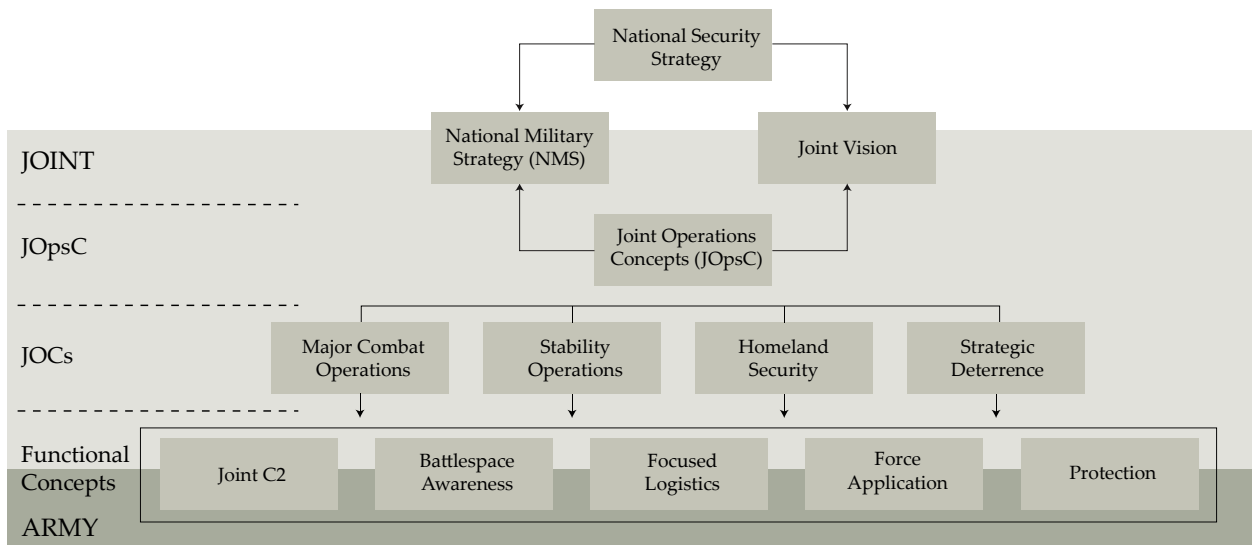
National Security Strategy

JOINT

National Military Strategy (NMS)

Joint Vision

JOpsC

Joint Operations Concepts (JOpsC)

JOCs

Major Combat Operations

Stability Operations

Homeland Security

Strategic Deterrence

Functional Concepts

Joint C2

Battlespace Awareness

Focused Logistics

Force Application

Protection

ARMY